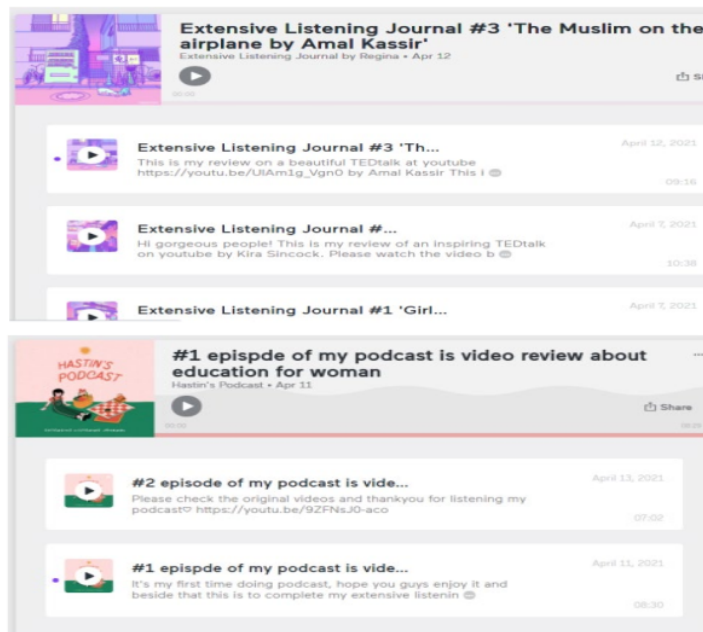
Extensive Listening Journal #3 'The Muslim on the airplane by Amal Kassir'
Extensive Listening Journal by Regina • Apr 12

00:00

Extensive Listening Journal #3 'Th...
This is my review on a beautiful TEDtalk at youtube https://youtu.be/UlAm1g_Vgn0 by Amal Kassir This i
April 12, 2021
09:16

Extensive Listening Journal #...
Hi gorgeous people! This is my review of an inspiring TEDtalk on youtube by Kira Sincock. Please watch the video b
April 7, 2021
10:38

Extensive Listening Journal #1 'Girl...
April 7, 2021

HASTIN'S PODCAST

#1 epispde of my podcast is video review about education for woman
Hastin's Podcast • Apr 11

00:00
Share

#2 episode of my podcast is vide...
Please check the original videos and thankyou for listening my podcast♡ https://youtu.be/9ZFNsJ0-aco
April 13, 2021
07:02

#1 epispde of my podcast is vide...
It's my first time doing podcast, hope you guys enjoy it and beside that this is to complete my extensive listenin
April 11, 2021
08:30